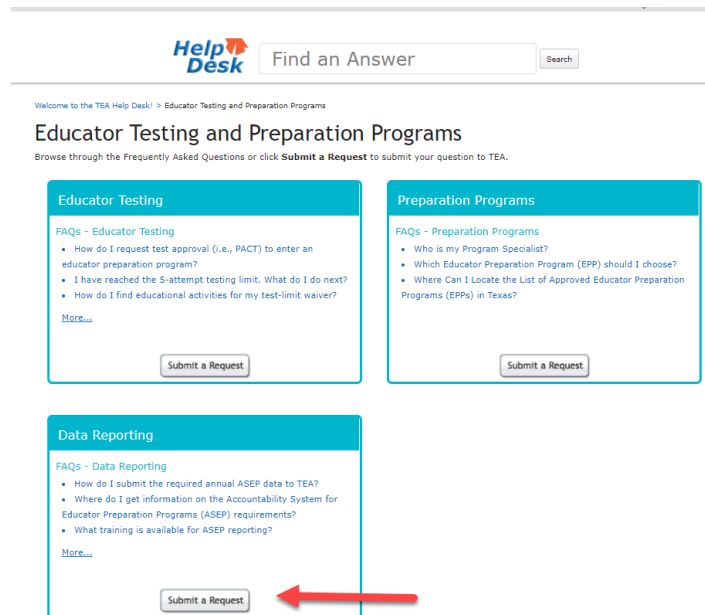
Help Desk

Find an Answer

Search

Welcome to the TEA Help Desk! > Educator Testing and Preparation Programs

Educator Testing and Preparation Programs

Browse through the Frequently Asked Questions or click **Submit a Request** to submit your question to TEA.

Educator Testing

FAQs - Educator Testing

- How do I request test approval (i.e., PACT) to enter an educator preparation program?
- I have reached the 5-attempt testing limit. What do I do next?
- How do I find educational activities for my test-limit waiver?

More...

Submit a Request

Preparation Programs

FAQs - Preparation Programs

- Who is my Program Specialist?
- Which Educator Preparation Program (EPP) should I choose?
- Where Can I Locate the List of Approved Educator Preparation Programs (EPPs) in Texas?

Submit a Request

Data Reporting

FAQs - Data Reporting

- How do I submit the required annual ASEP data to TEA?
- Where do I get information on the Accountability System for Educator Preparation Programs (ASEP) requirements?
- What training is available for ASEP reporting?

More...

Submit a Request